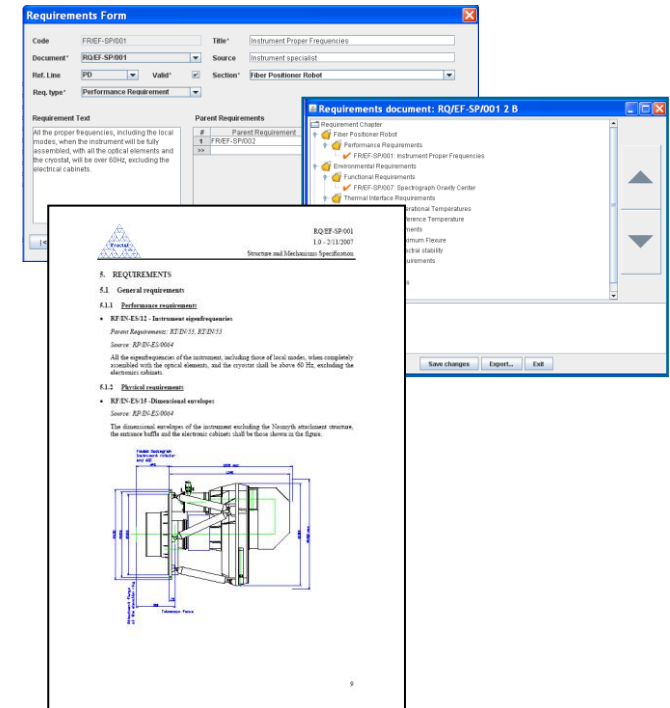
Requirements Form

Code FR/EF-SP/001
Title* Instrument Proper Frequencies
Document* RQ/EF-SP/001
Source Instrument specialist
Ref. Line PD
Valid*
Section* Fiber Positioner Robot
Req. type* Performance Requirement

Requirement Text
All the proper frequencies, including the local modes, when the instrument will be fully assembled, with all the optical elements and the crystat, will be over 60Hz, excluding the electrical cabinets.

Parent Requirements
| # | Parent Requirement |
|---|---|
| 1 | FR/EF-SP/002 |
| >> | |

Requirements document: RQ/EF-SP/001 2 B

Requirement Chapter
Fiber Positioner Robot
Performance Requirements
FR/EF-SP/001: Instrument Proper Frequencies
Environmental Requirements
Functional Requirements
FR/EF-SP/007: Spectrograph Gravity Center
Thermal Interface Requirements
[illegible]rational Temperatures
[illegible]ference Temperature
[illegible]ments
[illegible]mum Flexure
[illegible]ctral stability
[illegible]uirements
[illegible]s

Save changes
Export...
Exit

Frostat

RQ/EF-SP/001
1.0 - 2/11/2007
Structure and Mechanisms Specification

5. REQUIREMENTS

5.1 General requirements

5.1.1 Performance requirements

• RF/IN-ES/32 - Instrument eigenfrequencies

Parent Requirements: RT/IN/55, RT/IN/55

Source: RP/IN-ES/0064

All the eigenfrequencies of the instrument, including those of local modes, when completely assembled with the optical elements, and the cryostat shall be above 60 Hz, excluding the electronics cabinets.

5.1.2 Physical requirements

• RF/IN-ES/15 -Dimensional envelopes

Source: RP/IN-ES/0064

The dimensional envelopes of the instrument excluding the Nasmyth attachment structure, the entrance baffle and the electronic cabinets shall be those shown in the figure.

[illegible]

9